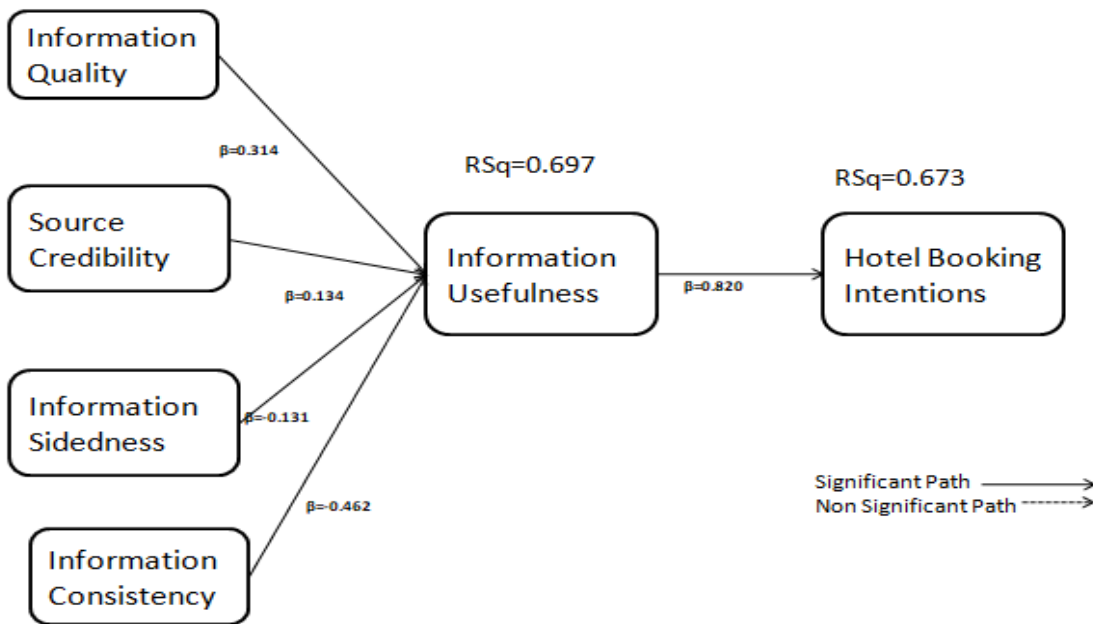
Information Quality

β=0.314

Source Credibility

β=0.134

Information Sidedness

β=-0.131

Information Consistency

β=-0.462

RSq=0.697

Information Usefulness

β=0.820

RSq=0.673

Hotel Booking Intentions

Significant Path
Non Significant Path